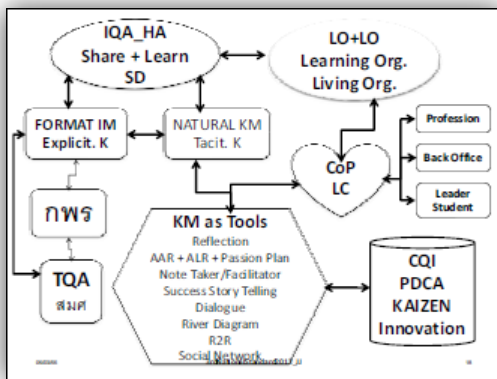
IQA_HA
Share + Learn
SD

LO+LO
Learning Org.
Living Org.

FORMAT IM
Explicit. K

NATURAL KM
Tacit. K

Profession

Back Office

Leader
Student

CoP
LC

กพร

KM as Tools
Reflection
AAR + ALR + Passion Plan
Note Taker/Facilitator
Success Story Telling
Dialogue
River Diagram
R2R
Social Network

TQA
สมศ

CQI
PDCA
KAIZEN
Innovation

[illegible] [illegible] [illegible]